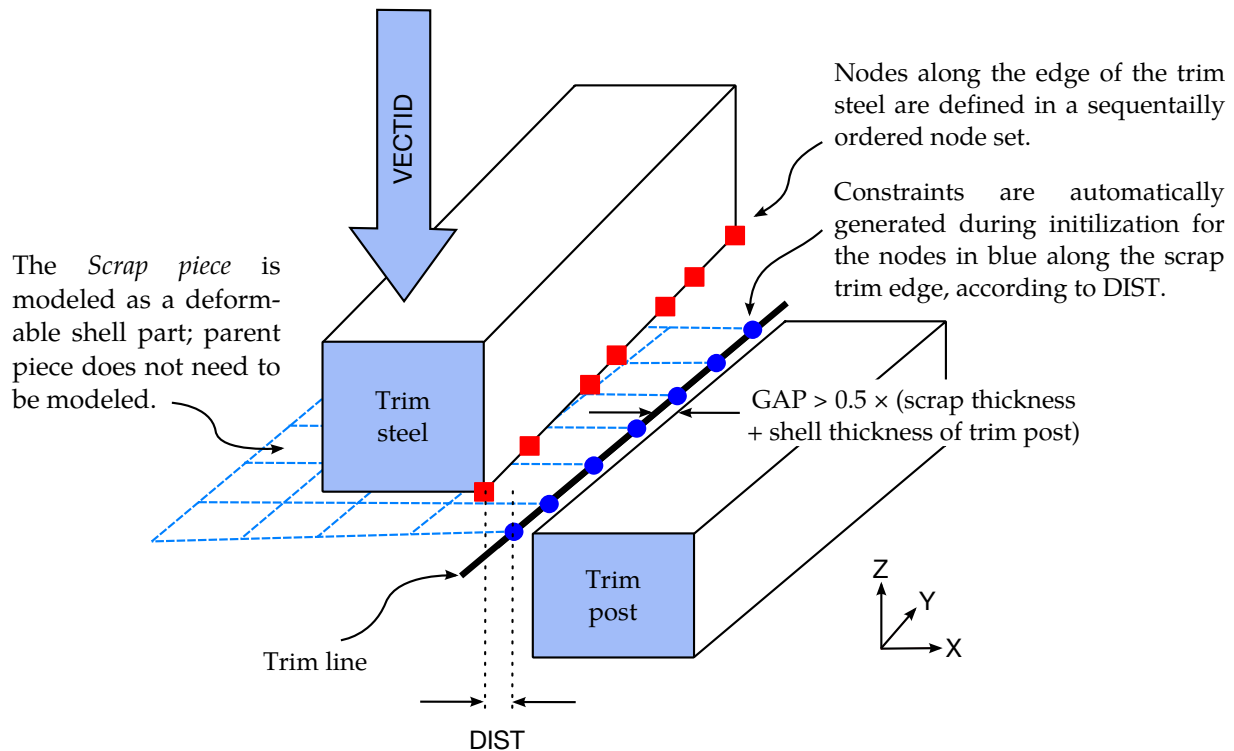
VECTID

Nodes along the edge of the trim steel are defined in a sequentailly ordered node set.

Constraints are automatically generated during initilization for the nodes in blue along the scrap trim edge, according to DIST.

The *Scrap piece* is modeled as a deformable shell part; parent piece does not need to be modeled.

Trim steel

GAP > 0.5 × (scrap thickness + shell thickness of trim post)

Trim post

Z
Y
X

Trim line

DIST